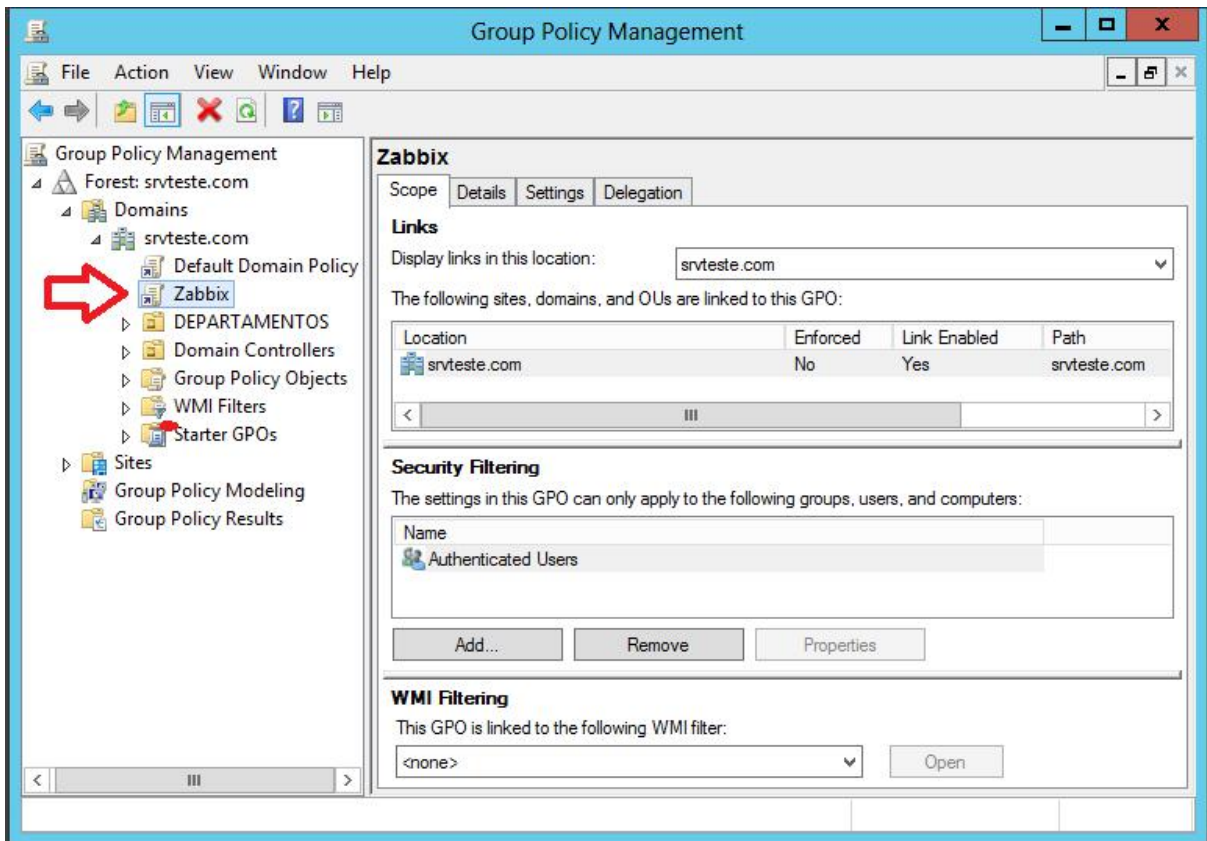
Group Policy Management

File Action View Window Help

Group Policy Management
Forest: srvteste.com
Domains
srvteste.com
Default Domain Policy
Zabbix
DEPARTAMENTOS
Domain Controllers
Group Policy Objects
WMI Filters
Starter GPOs
Sites
Group Policy Modeling
Group Policy Results

Zabbix

Scope | Details | Settings | Delegation

Links

Display links in this location: srvteste.com

The following sites, domains, and OUs are linked to this GPO:

| Location | Enforced | Link Enabled | Path |
|---|---|---|---|
| srvteste.com | No | Yes | srvteste.com |

Security Filtering

The settings in this GPO can only apply to the following groups, users, and computers:

| Name |
|---|
| Authenticated Users |

Add... Remove Properties

WMI Filtering

This GPO is linked to the following WMI filter:

<none> Open